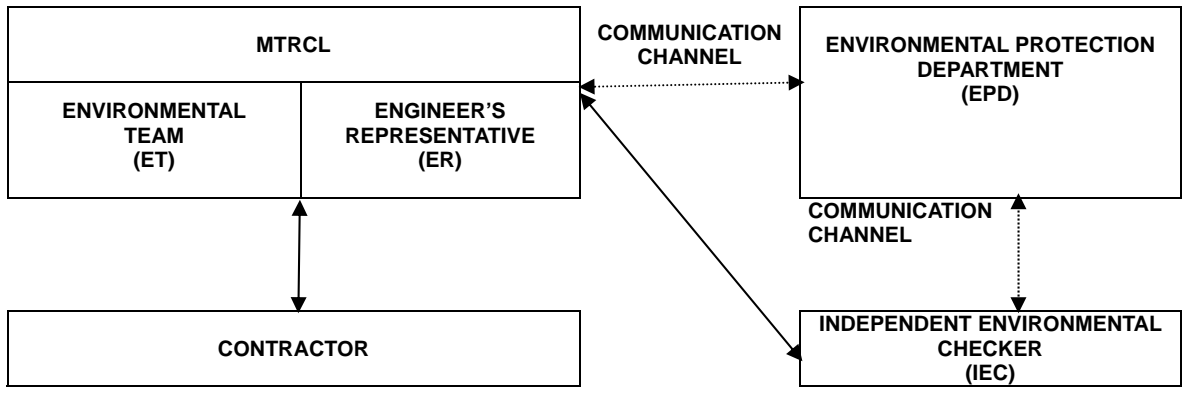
MTRCL

ENVIRONMENTAL TEAM (ET)

ENGINEER'S REPRESENTATIVE (ER)

COMMUNICATION CHANNEL

ENVIRONMENTAL PROTECTION DEPARTMENT (EPD)

COMMUNICATION CHANNEL

CONTRACTOR

INDEPENDENT ENVIRONMENTAL CHECKER (IEC)